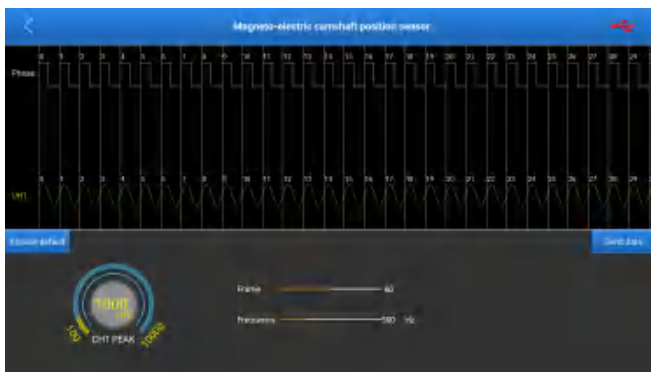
Magneto-electric camshaft position sensor

Phase

0 1 2 3 4 5 6 7 8 9 10 11 12 13 14 15 16 17 18 19 20 21 22 23 24 25 26 27 28 29

CH1

0 1 2 3 4 5 6 7 8 9 10 11 12 13 14 15 16 17 18 19 20 21 22 23 24 25 26 27 28 29

Restore default

Send data

1000
mV

100

10000

CH1 PEAK

Frame 40

Frequency 500 Hz